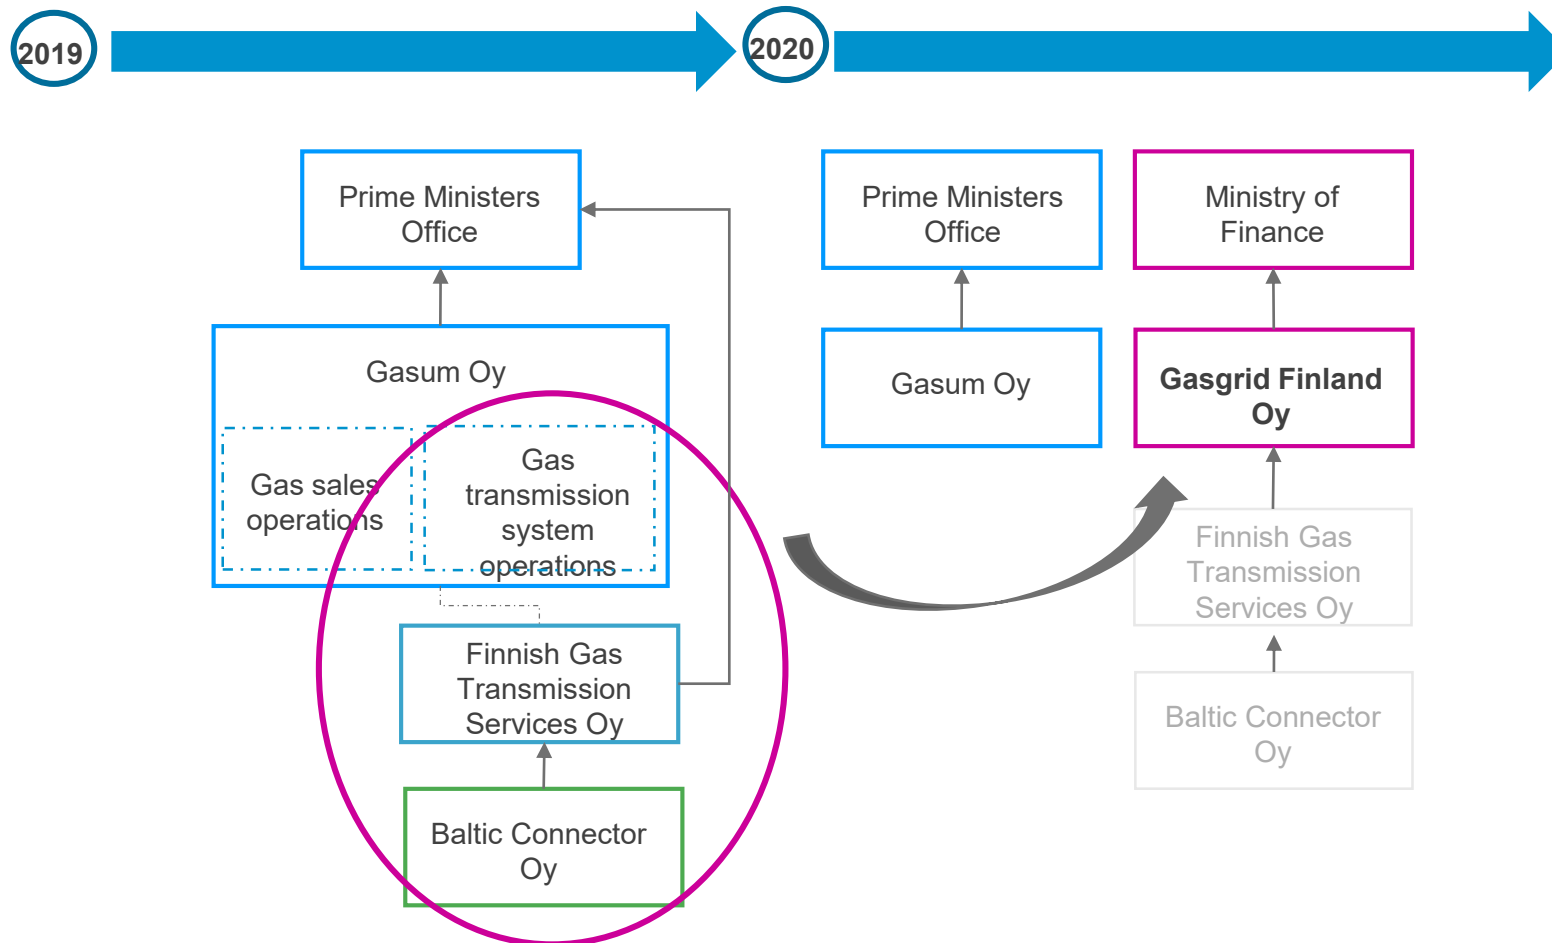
2019

2020

Prime Ministers Office

Gasum Oy

Gas sales operations

Gas transmission system operations

Finnish Gas Transmission Services Oy

Baltic Connector Oy

Prime Ministers Office

Gasum Oy

Ministry of Finance

**Gasgrid Finland Oy**

Finnish Gas Transmission Services Oy

Baltic Connector Oy